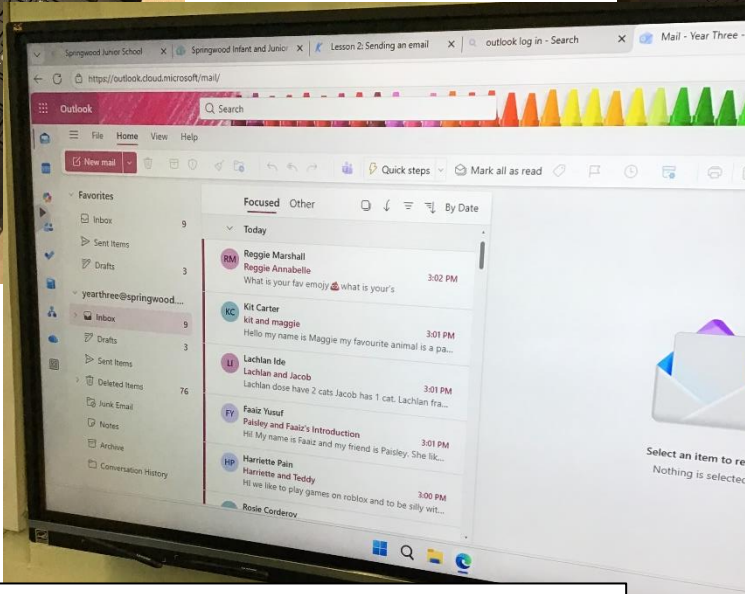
Springwood Junior School
Springwood Infant and Junior
Lesson 2: Sending an email
outlook log in - Search
Mail - Year Three -

https://outlook.cloud.microsoft/mail/

Outlook
Search

File Home View Help

New mail
Quick steps
Mark all as read

Favorites
Inbox 9
Sent Items
Drafts 3

yearthree@springwood...
Inbox 9
Drafts 3
Sent Items
Deleted Items 76
Junk Email
Notes
Archive
Conversation History

Focused Other
By Date

Today

RM Reggie Marshall
Reggie Annabelle
What is your fav emoji 💩 what is your's
3:02 PM

KC Kit Carter
kit and maggie
Hello my name is Maggie my favourite animal is a pa...
3:01 PM

LI Lachlan Ide
Lachlan and Jacob
Lachlan dose have 2 cats Jacob has 1 cat. Lachlan fra...
3:01 PM

FY Faaiz Yusuf
Paisley and Faaiz's Introduction
Hi! My name is Faaiz and my friend is Paisley. She lik...
3:01 PM

HP Harriette Pain
Harriette and Teddy
Hi we like to play games on roblox and to be silly wit...
3:00 PM

Rosie Corderov

Select an item to re
Nothing is selecte